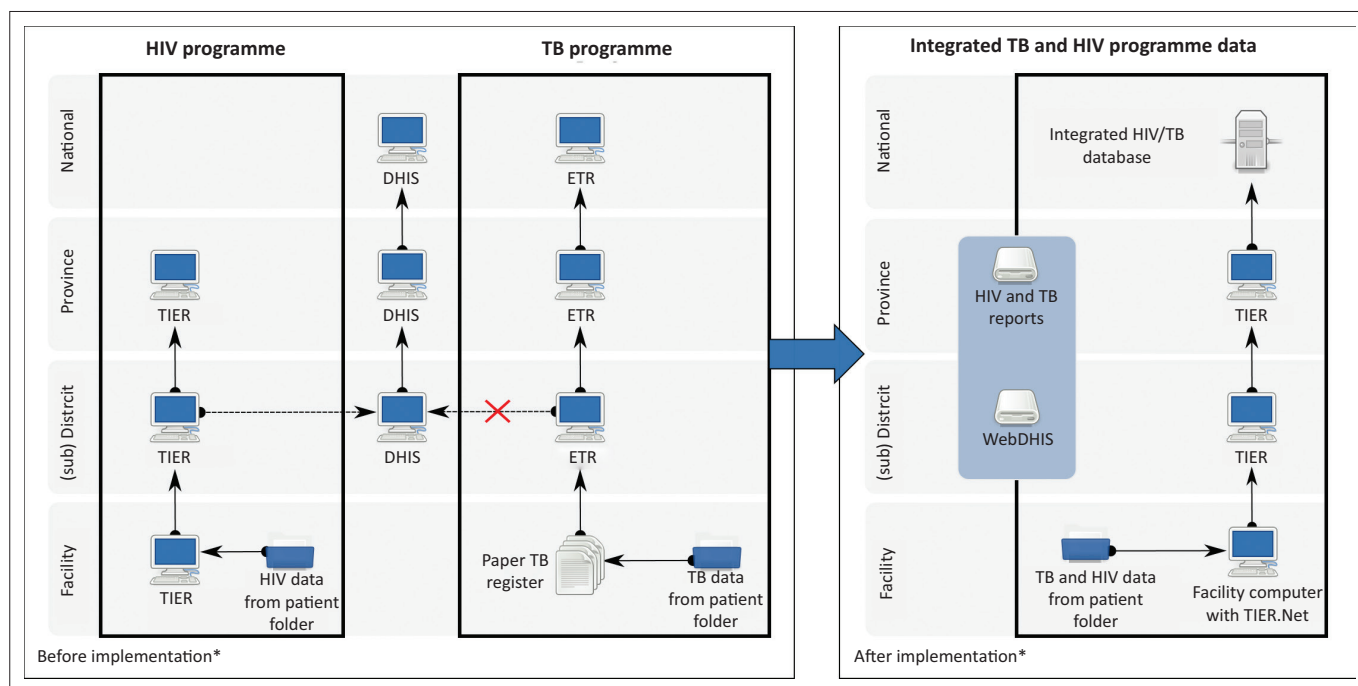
HIV programme

TB programme

National

Province

(sub) District

Facility

DHIS

ETR

TIER

DHIS

ETR

TIER

DHIS

ETR

TIER

HIV data from patient folder

Paper TB register

TB data from patient folder

Before implementation*

Integrated TB and HIV programme data

National

Province

(sub) District

Facility

Integrated HIV/TB database

HIV and TB reports

WebDHIS

TIER

TIER

TB and HIV data from patient folder

Facility computer with TIER.Net

After implementation*